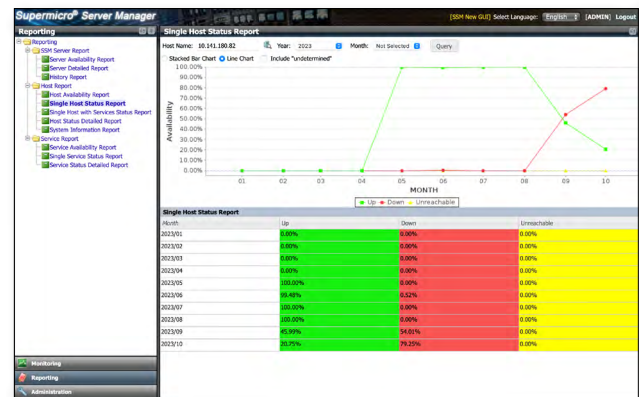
Supermicro® Server Manager

[SSM New GUI] Select Language: English [ADMIN] Logout

Reporting

Reporting
SSM Server Report
Server Availability Report
Server Detailed Report
History Report
Host Report
Host Availability Report
Single Host Status Report
Single Host with Services Status Report
Host Status Detailed Report
System Information Report
Service Report
Service Availability Report
Single Service Status Report
Service Status Detailed Report

Monitoring
Reporting
Administration

Single Host Status Report

Host Name: 10.141.180.82 Year: 2023 Month: Not Selected Query

Stacked Bar Chart Line Chart Include "undetermined"

Availability

100.00%
90.00%
80.00%
70.00%
60.00%
50.00%
40.00%
30.00%
20.00%
10.00%
0.00%

01 02 03 04 05 06 07 08 09 10

MONTH

Up Down Unreachable

Single Host Status Report

| Month | Up | Down | Unreachable |
|---|---|---|---|
| 2023/01 | 0.00% | 0.00% | 0.00% |
| 2023/02 | 0.00% | 0.00% | 0.00% |
| 2023/03 | 0.00% | 0.00% | 0.00% |
| 2023/04 | 0.00% | 0.00% | 0.00% |
| 2023/05 | 100.00% | 0.00% | 0.00% |
| 2023/06 | 99.48% | 0.52% | 0.00% |
| 2023/07 | 100.00% | 0.00% | 0.00% |
| 2023/08 | 100.00% | 0.00% | 0.00% |
| 2023/09 | 45.99% | 54.01% | 0.00% |
| 2023/10 | 20.75% | 79.25% | 0.00% |